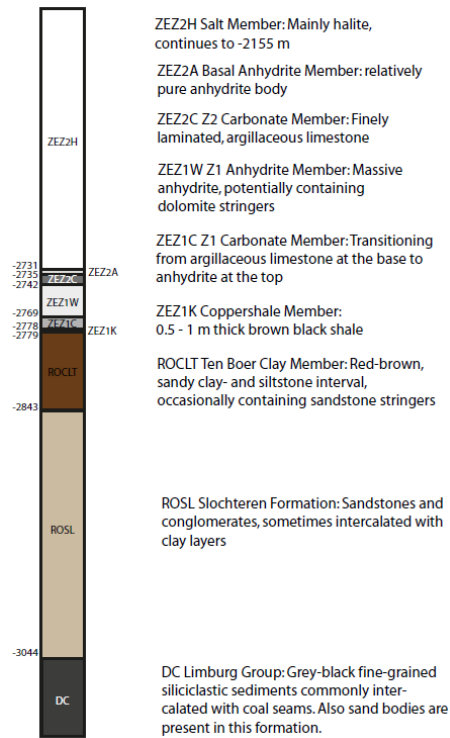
ZEZ2H

-2731
-2735
-2742

-2769
-2778
-2779

ZEZ2A
ZEZ2C
ZEZ1W
ZEZ1C
ZEZ1K

ROCLT

-2843

ROSL

-3044

DC

ZEZ2H Salt Member: Mainly halite, continues to -2155 m

ZEZ2A Basal Anhydrite Member: relatively pure anhydrite body

ZEZ2C Z2 Carbonate Member: Finely laminated, argillaceous limestone

ZEZ1W Z1 Anhydrite Member: Massive anhydrite, potentially containing dolomite stringers

ZEZ1C Z1 Carbonate Member: Transitioning from argillaceous limestone at the base to anhydrite at the top

ZEZ1K Coppershale Member: 0.5 - 1 m thick brown black shale

ROCLT Ten Boer Clay Member: Red-brown, sandy clay- and siltstone interval, occasionally containing sandstone stringers

ROSL Slochteren Formation: Sandstones and conglomerates, sometimes intercalated with clay layers

DC Limburg Group: Grey-black fine-grained siliciclastic sediments commonly intercalated with coal seams. Also sand bodies are present in this formation.